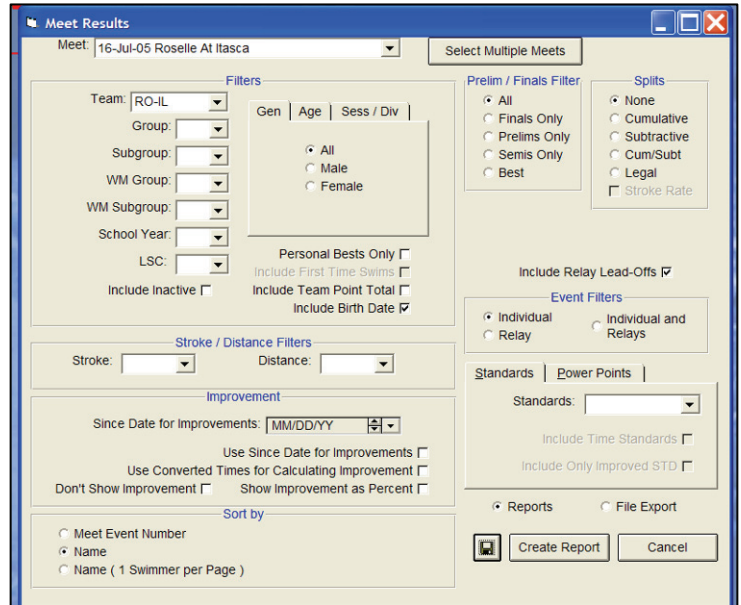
Meet Results

Meet: 16-Jul-05 Roselle At Itasca

Select Multiple Meets

Filters

Team: RO-IL

Group:

Subgroup:

WM Group:

WM Subgroup:

School Year:

LSC:

Include Inactive

Gen | Age | Sess / Div

All
Male
Female

Personal Bests Only
Include First Time Swims
Include Team Point Total
Include Birth Date

Prelim / Finals Filter

All
Finals Only
Prelims Only
Semis Only
Best

Splits

None
Cumulative
Subtractive
Cum/Subt
Legal
Stroke Rate

Include Relay Lead-Offs

Event Filters

Individual
Relay
Individual and Relays

Stroke / Distance Filters

Stroke:
Distance:

Improvement

Since Date for Improvements: MM/DD/YY

Use Since Date for Improvements
Use Converted Times for Calculating Improvement
Don't Show Improvement
Show Improvement as Percent

Standards | Power Points

Standards:

Include Time Standards
Include Only Improved STD

Reports
File Export

Sort by

Meet Event Number
Name
Name ( 1 Swimmer per Page )

Create Report
Cancel